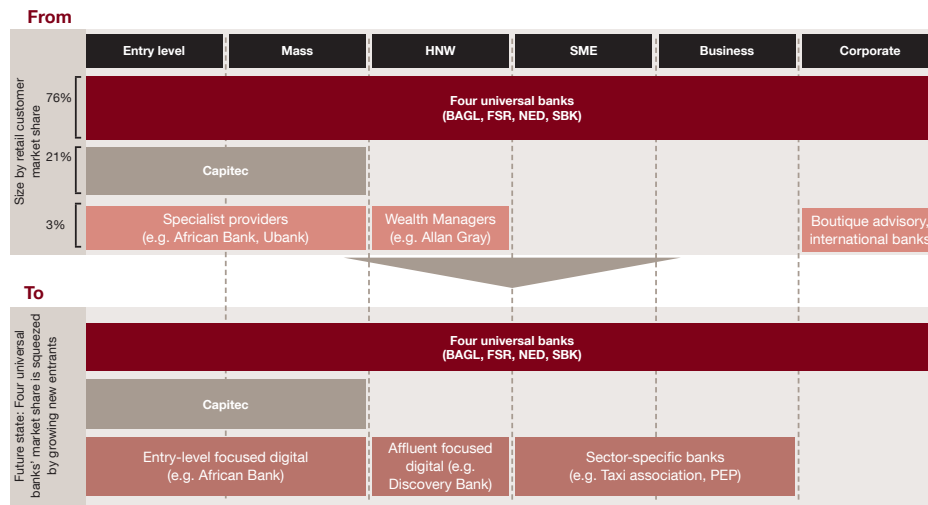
From

Entry level | Mass | HNW | SME | Business | Corporate

Size by retail customer market share

76%

Four universal banks (BAGL, FSR, NED, SBK)

21%

Capitec

3%

Specialist providers (e.g. African Bank, Ubank)

Wealth Managers (e.g. Allan Gray)

Boutique advisory, international banks

To

Future state: Four universal banks' market share is squeezed by growing new entrants

Four universal banks (BAGL, FSR, NED, SBK)

Capitec

Entry-level focused digital (e.g. African Bank)

Affluent focused digital (e.g. Discovery Bank)

Sector-specific banks (e.g. Taxi association, PEP)